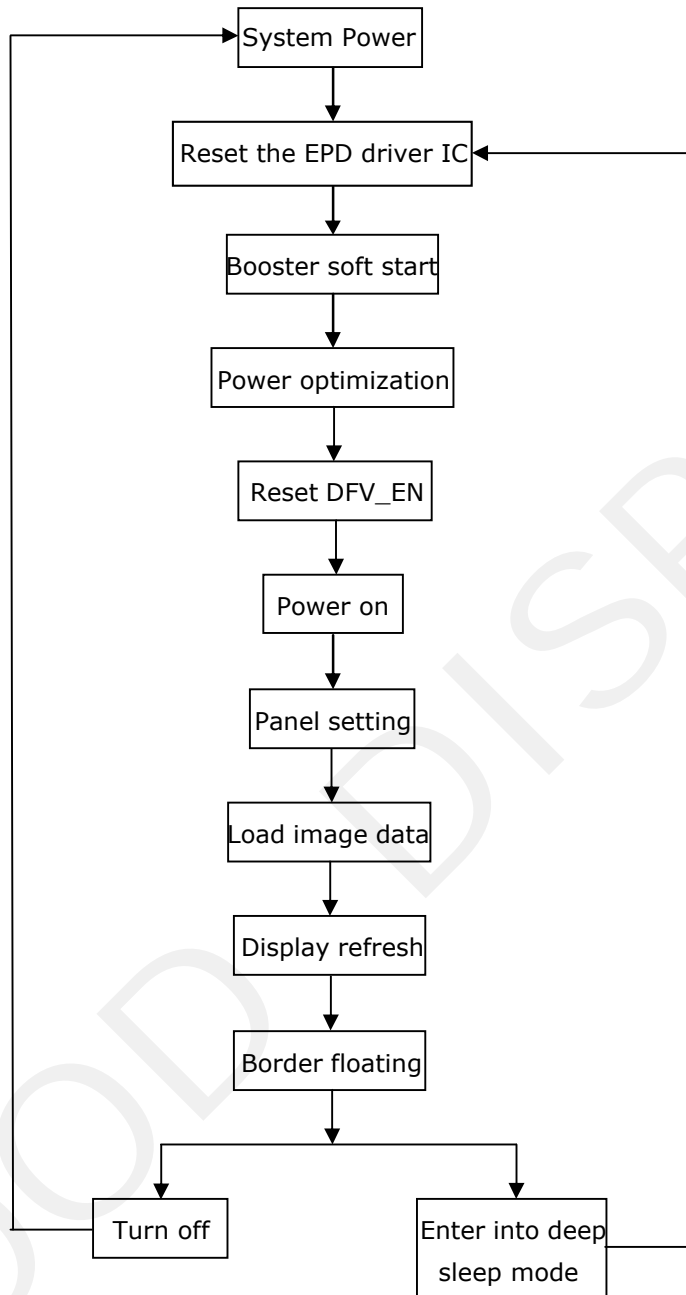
System Power

Reset the EPD driver IC

Booster soft start

Power optimization

Reset DFV_EN

Power on

Panel setting

Load image data

Display refresh

Border floating

Turn off

Enter into deep sleep mode